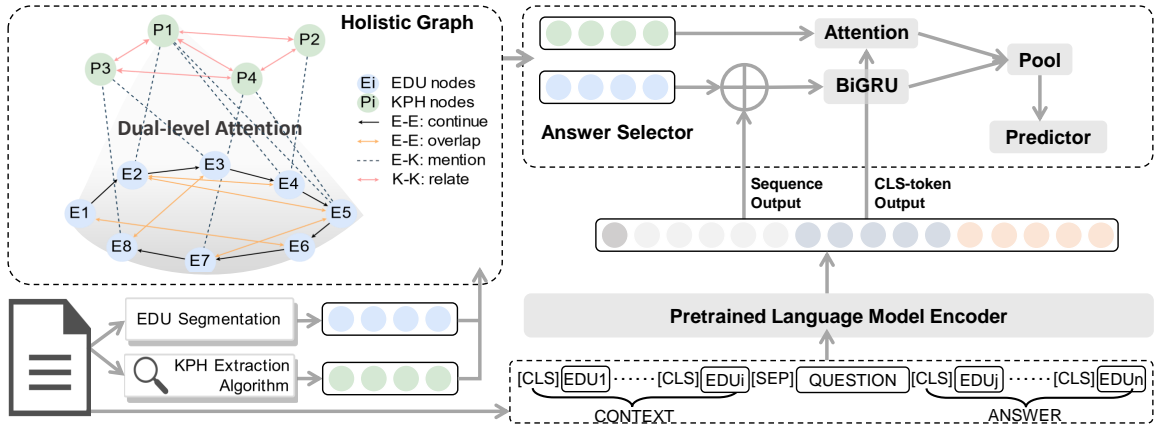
Holistic Graph

P1
P2
P3
P4

Ei EDU nodes
Pi KPH nodes
E-E: continue
E-E: overlap
E-K: mention
K-K: relate

Dual-level Attention

E1
E2
E3
E4
E5
E6
E7
E8

Attention
BiGRU
Pool
Predictor
Answer Selector

Sequence Output
CLS-token Output

Pretrained Language Model Encoder

EDU Segmentation
KPH Extraction Algorithm

[CLS] EDU1 ······ [CLS] EDUi [SEP] QUESTION [CLS] EDUj ······ [CLS] EDUn
CONTEXT
ANSWER